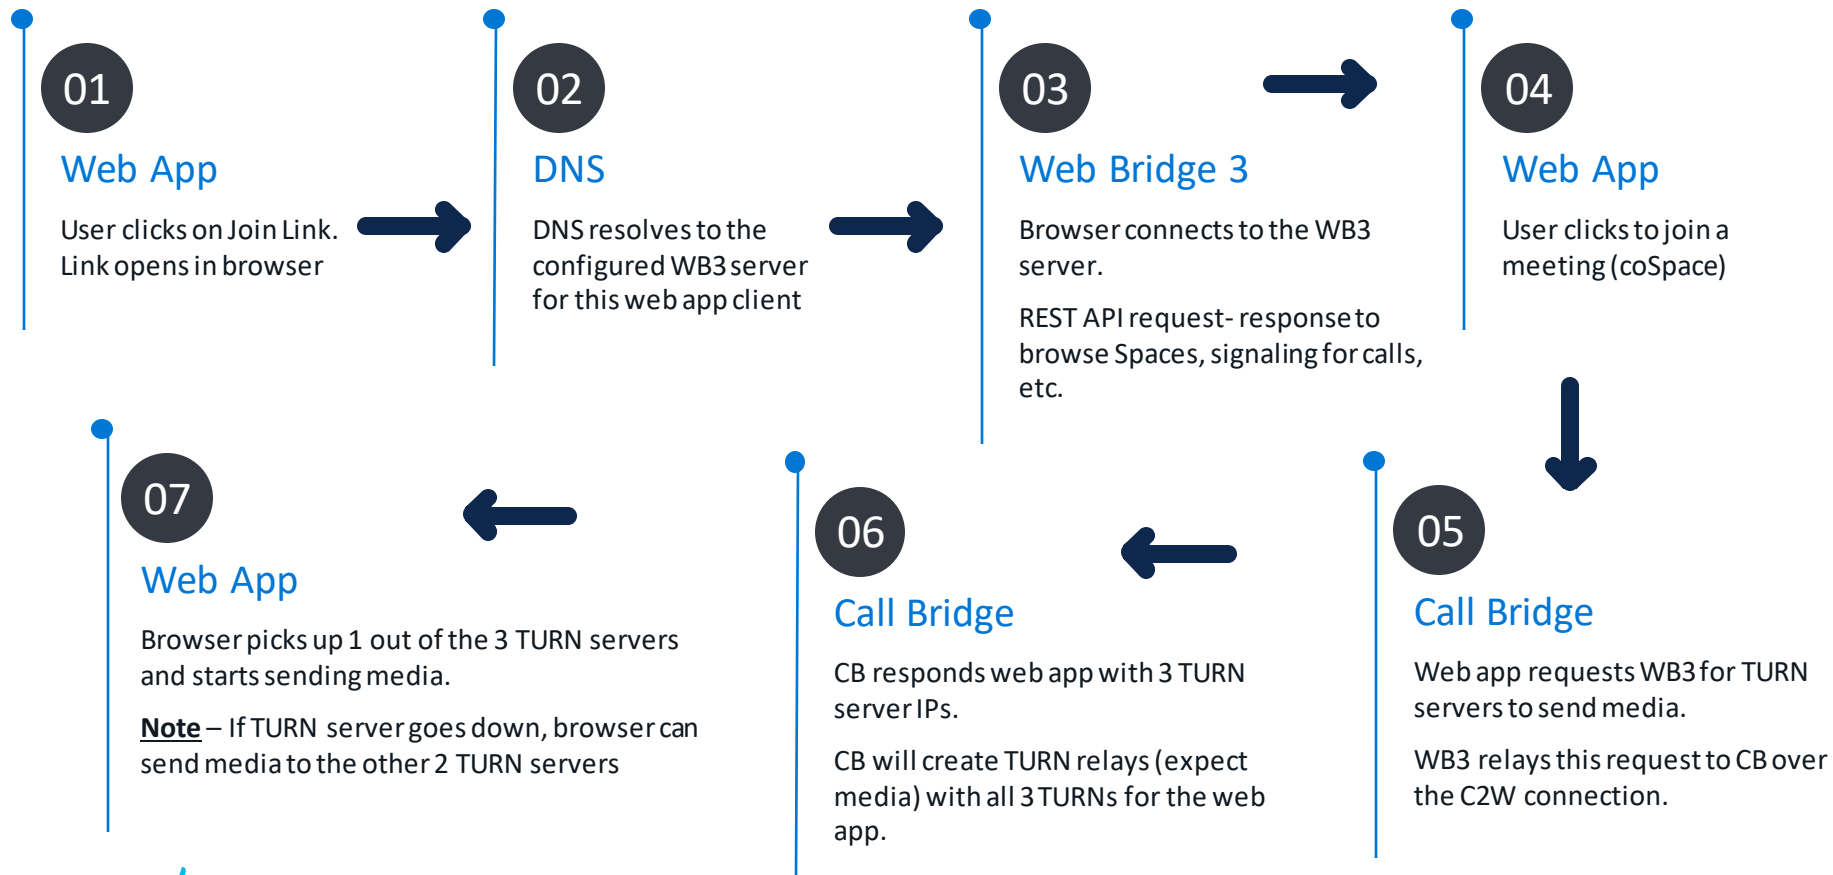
01

Web App

User clicks on Join Link. Link opens in browser

02

DNS

DNS resolves to the configured WB3 server for this web app client

03

Web Bridge 3

Browser connects to the WB3 server.

REST API request- response to browse Spaces, signaling for calls, etc.

04

Web App

User clicks to join a meeting (coSpace)

05

Call Bridge

Web app requests WB3 for TURN servers to send media.

WB3 relays this request to CB over the C2W connection.

06

Call Bridge

CB responds web app with 3 TURN server IPs.

CB will create TURN relays (expect media) with all 3 TURNs for the web app.

07

Web App

Browser picks up 1 out of the 3 TURN servers and starts sending media.

Note – If TURN server goes down, browser can send media to the other 2 TURN servers